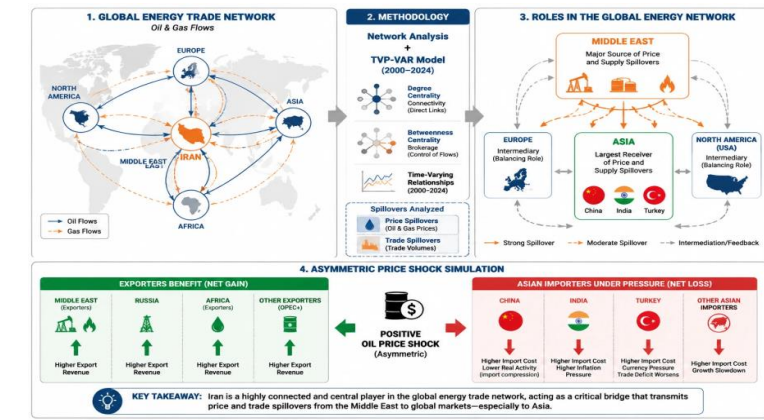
1. GLOBAL ENERGY TRADE NETWORK
Oil & Gas Flows

EUROPE
NORTH AMERICA
ASIA
IRAN
MIDDLE EAST
AFRICA

Oil Flows
Gas Flows

2. METHODOLOGY

Network Analysis
+
TVP-VAR Model
(2000–2024)

Degree Centrality
Connectivity (Direct Links)

Betweenness Centrality
Brokerage (Control of Flows)

Time-Varying Relationships
(2000–2024)

Spillovers Analyzed
Price Spillovers
(Oil & Gas Prices)
Trade Spillovers
(Trade Volumes)

3. ROLES IN THE GLOBAL ENERGY NETWORK

MIDDLE EAST
Major Source of Price and Supply Spillovers

EUROPE
Intermediary (Balancing Role)

ASIA
Largest Receiver of Price and Supply Spillovers
China India Turkey

NORTH AMERICA (USA)
Intermediary (Balancing Role)

Strong Spillover
Moderate Spillover
Intermediation/Feedback

4. ASYMMETRIC PRICE SHOCK SIMULATION

EXPORTERS BENEFIT (NET GAIN)

MIDDLE EAST
(Exporters)
Higher Export Revenue

RUSSIA
Higher Export Revenue

AFRICA
(Exporters)
Higher Export Revenue

OTHER EXPORTERS
(OPEC+)
Higher Export Revenue

POSITIVE OIL PRICE SHOCK
(Asymmetric)

ASIAN IMPORTERS UNDER PRESSURE (NET LOSS)

CHINA
Higher Import Cost
Lower Real Activity
(Import compression)

INDIA
Higher Import Cost
Higher Inflation Pressure

TURKEY
Higher Import Cost
Currency Pressure
Trade Deficit Worsens

OTHER ASIAN IMPORTERS
Higher Import Cost
Growth Slowdown

KEY TAKEAWAY: Iran is a highly connected and central player in the global energy trade network, acting as a critical bridge that transmits price and trade spillovers from the Middle East to global markets—especially to Asia.